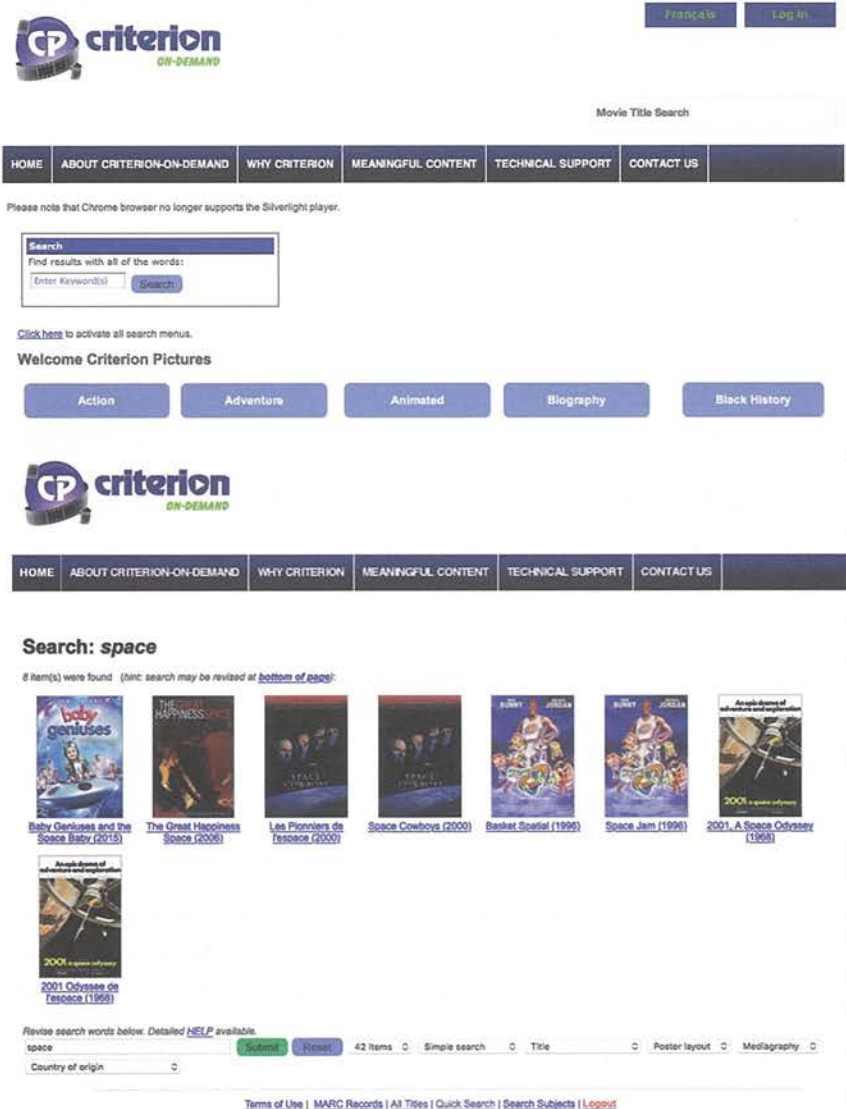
Français Log In

CP criterion ON-DEMAND

Movie Title Search

HOME | ABOUT CRITERION-ON-DEMAND | WHY CRITERION | MEANINGFUL CONTENT | TECHNICAL SUPPORT | CONTACT US

Please note that Chrome browser no longer supports the Silverlight player.

Search
Find results with all of the words:
Enter Keyword(s) Search

Click here to activate all search menus.

Welcome Criterion Pictures

Action Adventure Animated Biography Black History

CP criterion ON-DEMAND

HOME | ABOUT CRITERION-ON-DEMAND | WHY CRITERION | MEANINGFUL CONTENT | TECHNICAL SUPPORT | CONTACT US

Search: space

8 item(s) were found (hint: search may be revised at bottom of page):

baby geniuses

THE GREAT HAPPINESS SPACE

SPACE

SPACE

BUNNY JORDAN

BUNNY JORDAN

An epic drama of adventure and exploration
2001 a space odyssey

Baby Geniuses and the Space Baby (2015)

The Great Happiness Space (2006)

Les Pionniers de l'espace (2000)

Space Cowboys (2000)

Basket Spatial (1996)

Space Jam (1996)

2001, A Space Odyssey (1968)

An epic drama of adventure and exploration
2001 a space odyssey

2001 Odyssee de l'espace (1968)

Revise search words below. Detailed HELP available.
space Submit Reset 42 Items Simple search Title Poster layout Mediagraphy
Country of origin

Terms of Use | MARC Records | All Titles | Quick Search | Search Subjects | Logout